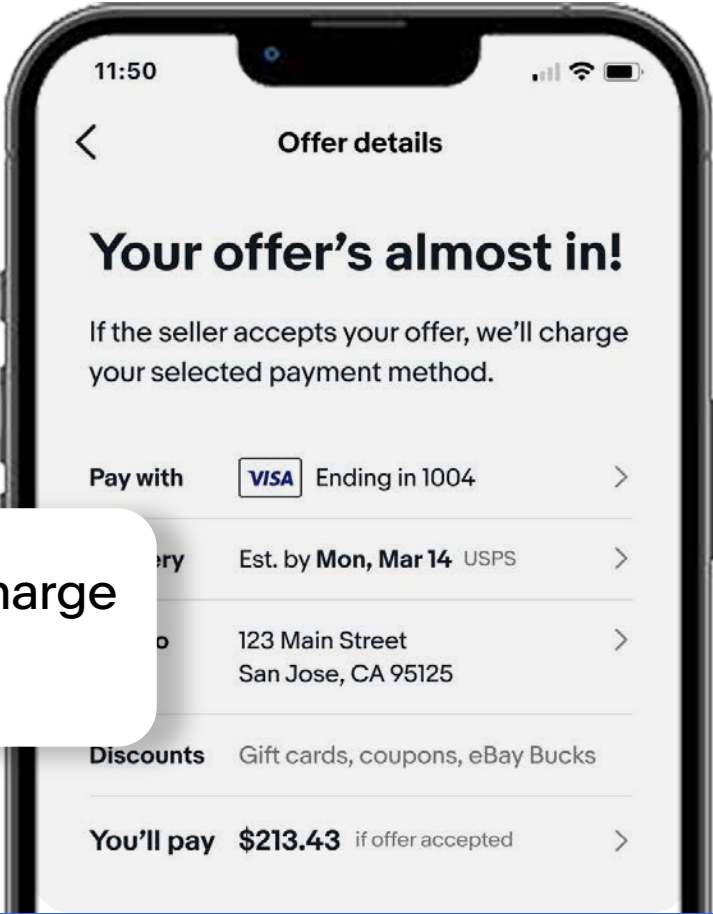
11:50

Offer details

Your offer's almost in!

If the seller accepts your offer, we'll charge your selected payment method.

Pay with VISA Ending in 1004

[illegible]ery Est. by Mon, Mar 14 USPS

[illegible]o 123 Main Street San Jose, CA 95125

Discounts Gift cards, coupons, eBay Bucks

You'll pay $213.43 if offer accepted

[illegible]arge